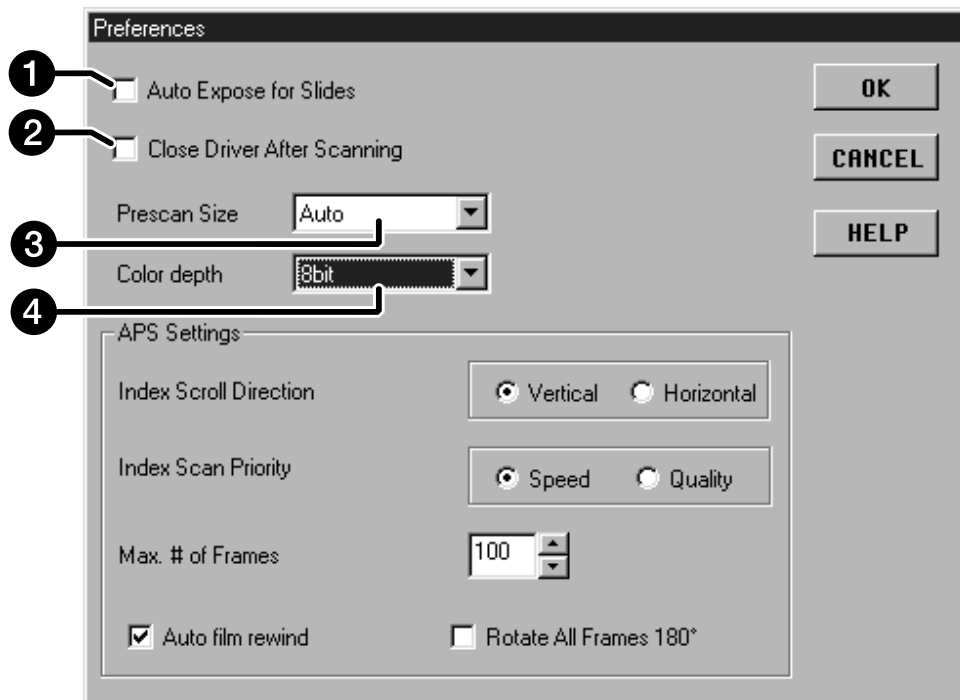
Preferences

1 Auto Expose for Slides

2 Close Driver After Scanning

OK

CANCEL

HELP

Prescan Size Auto

3

Color depth 8bit

4

APS Settings

Index Scroll Direction Vertical Horizontal

Index Scan Priority Speed Quality

Max. # of Frames 100

Auto film rewind

Rotate All Frames 180°